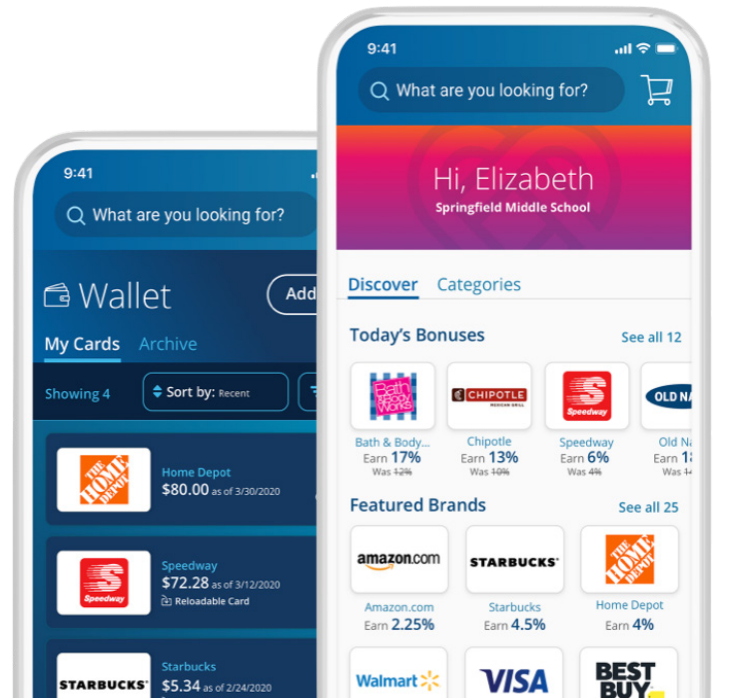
9:41

What are you looking for?

Wallet

Add

My Cards Archive

Showing 4

Sort by: Recent

THE HOME DEPOT

Home Depot
$80.00 as of 3/30/2020

Speedway

Speedway
$72.28 as of 3/12/2020
Reloadable Card

STARBUCKS

Starbucks
$5.34 as of 2/24/2020

9:41

What are you looking for?

Hi, Elizabeth
Springfield Middle School

Discover Categories

Today's Bonuses See all 12

Bath & Body Works

Bath & Body...
Earn 17%
Was ~~12%~~

CHIPOTLE MEXICAN GRILL

Chipotle
Earn 13%
Was ~~10%~~

Speedway

Speedway
Earn 6%
Was ~~4%~~

OLD NA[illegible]

Old N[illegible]
Earn 1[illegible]
Was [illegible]

Featured Brands See all 25

amazon.com

Amazon.com
Earn 2.25%

STARBUCKS

Starbucks
Earn 4.5%

THE HOME DEPOT

Home Depot
Earn 4%

Walmart

VISA

BEST BUY